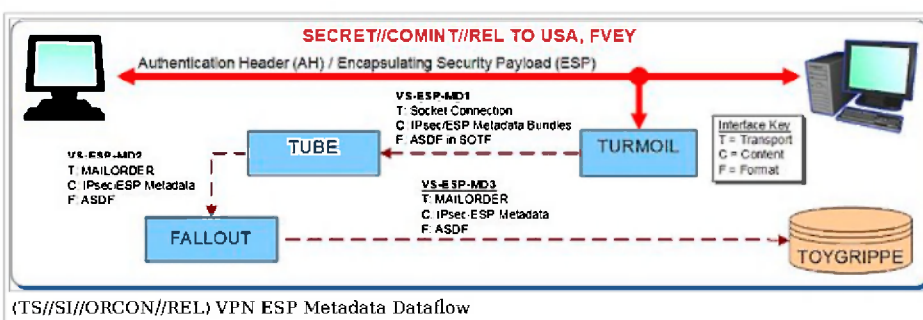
SECRET//COMINT//REL TO USA, FVEY

Authentication Header (AH) / Encapsulating Security Payload (ESP)

VS-ESP-MD1
T: Socket Connection
C: IPsec/ESP Metadata Bundles
F: ASDF in SOTF

TUBE

TURMOIL

Interface Key
T = Transport
C = Content
F = Format

VS-ESP-MD2
T: MAILORDER
C: IPsec/ESP Metadata
F: ASDF

VS-ESP-MD3
T: MAILORDER
C: IPsec-ESP Metadata
F: ASDF

FALLOUT

TOYGRIPPE

(TS//SI//ORCON//REL) VPN ESP Metadata Dataflow